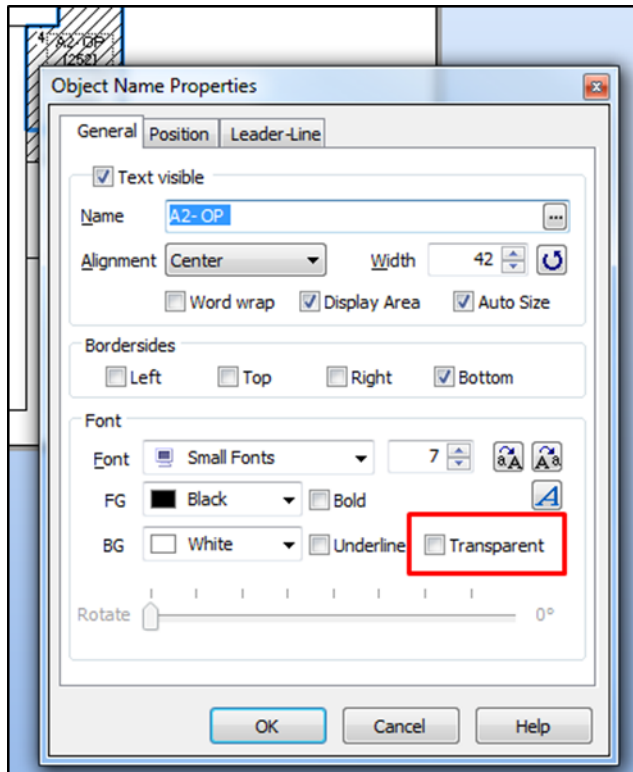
A2-OP
(252)

Object Name Properties

General
Position
Leader-Line

Text visible

Name A2- OP ...

Alignment Center
Width 42

Word wrap
Display Area
Auto Size

Bordersides

Left
Top
Right
Bottom

Font

Font Small Fonts 7

FG Black
Bold

BG White
Underline
Transparent

Rotate 0°

OK
Cancel
Help